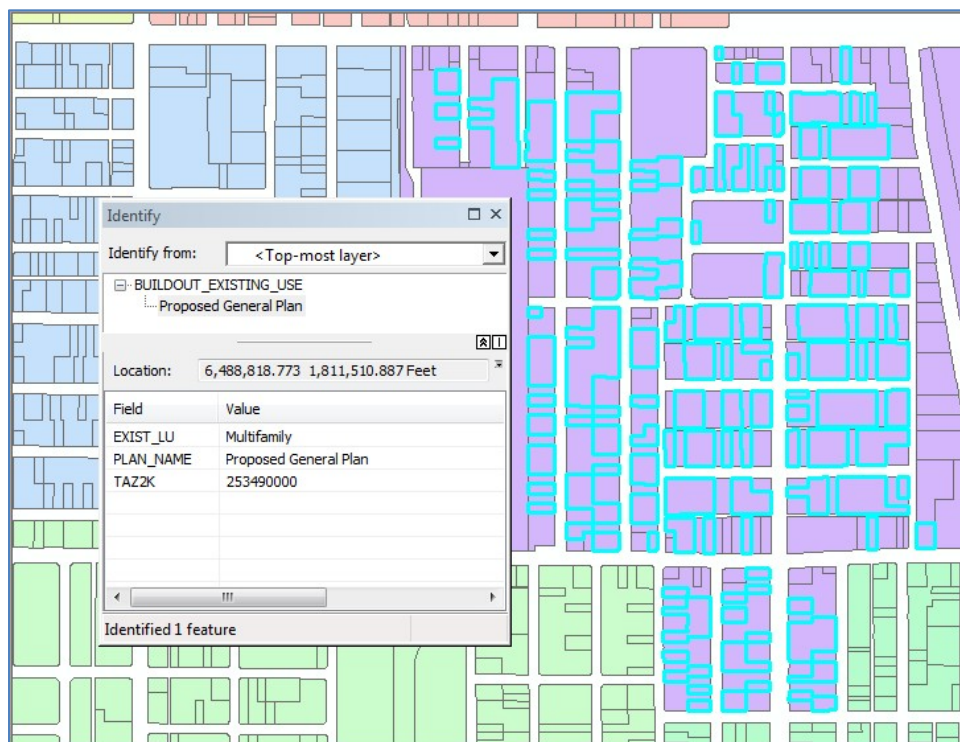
Identify

Identify from: <Top-most layer>

BUILDOUT_EXISTING_USE
Proposed General Plan

Location: 6,488,818.773 1,811,510.887 Feet

| Field | Value |
|---|---|
| EXIST_LU | Multifamily |
| PLAN_NAME | Proposed General Plan |
| TAZ2K | 253490000 |

Identified 1 feature